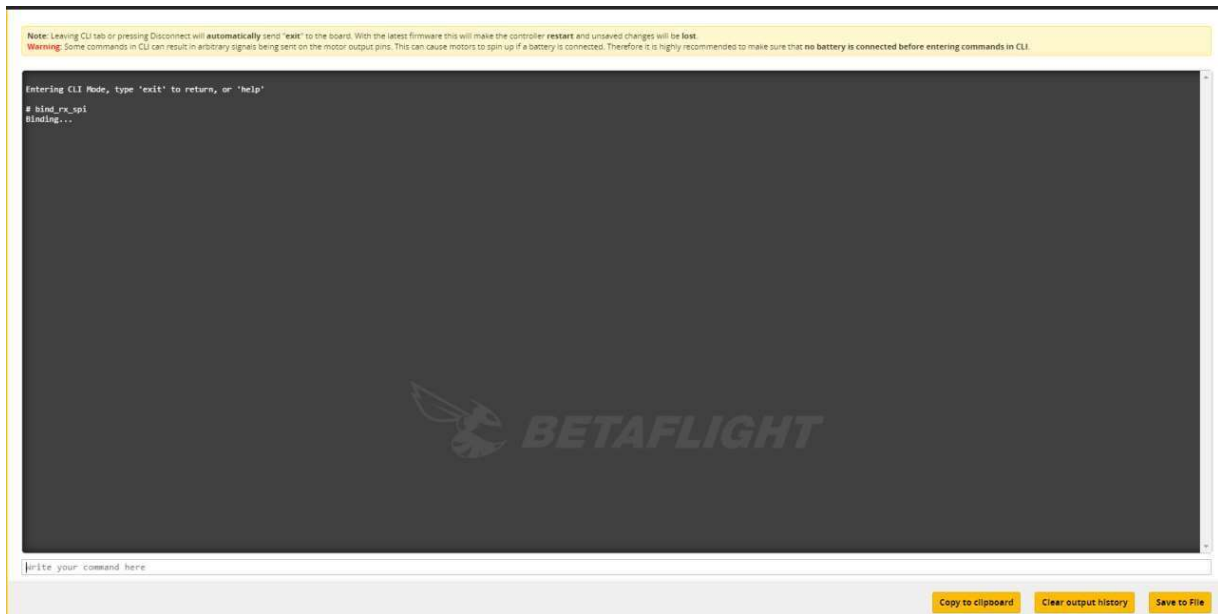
Note: Leaving CLI tab or pressing Disconnect will automatically send "exit" to the board. With the latest firmware this will make the controller restart and unsaved changes will be lost.
Warning: Some commands in CLI can result in arbitrary signals being sent on the motor output pins. This can cause motors to spin up if a battery is connected. Therefore it is highly recommended to make sure that no battery is connected before entering commands in CLI.

Entering CLI Mode, type 'exit' to return, or 'help'

# bind_rx_spi
Binding...

BETAFLIGHT

Write your command here

Copy to clipboard

Clear output history

Save to File